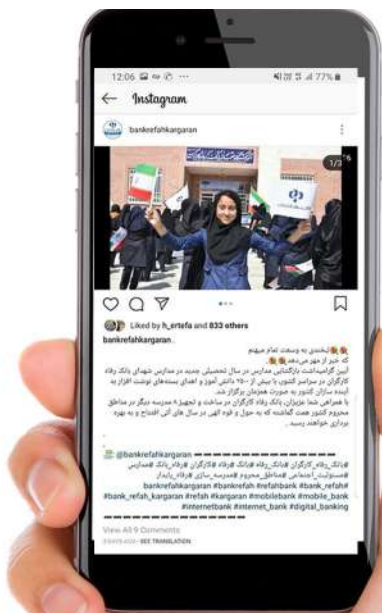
12:06 77%

Instagram

bankrefahkargaran

1/3

Liked by h_ertefa and 833 others

bankrefahkargaran

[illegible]

@bankrefahkargaran

#bank_refah_kargaran #refah #kargaran #mobilebank #mobile_bank #internetbank #internet_bank #digital_banking

View All 9 Comments

SEE TRANSLATION